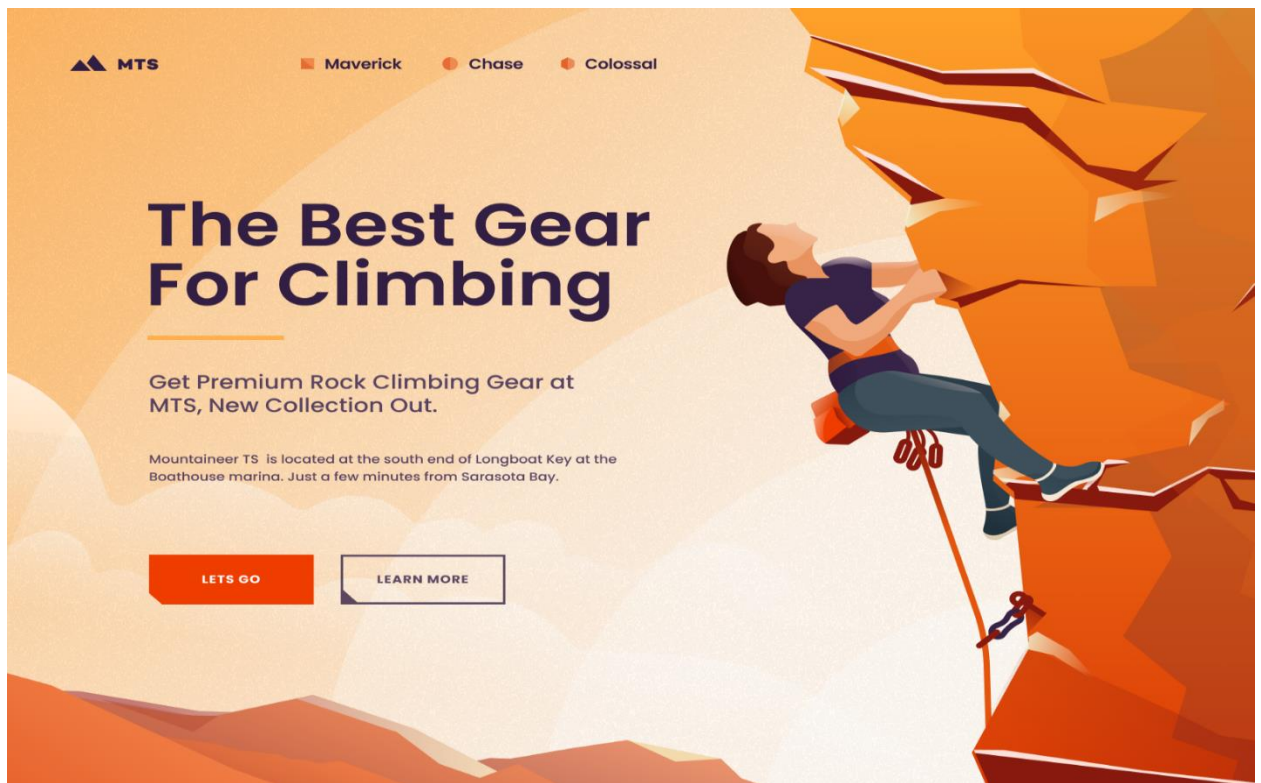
MTS

Maverick Chase Colossal

The Best Gear For Climbing

Get Premium Rock Climbing Gear at MTS, New Collection Out.

Mountaineer TS is located at the south end of Longboat Key at the Boathouse marina. Just a few minutes from Sarasota Bay.

LETS GO

LEARN MORE